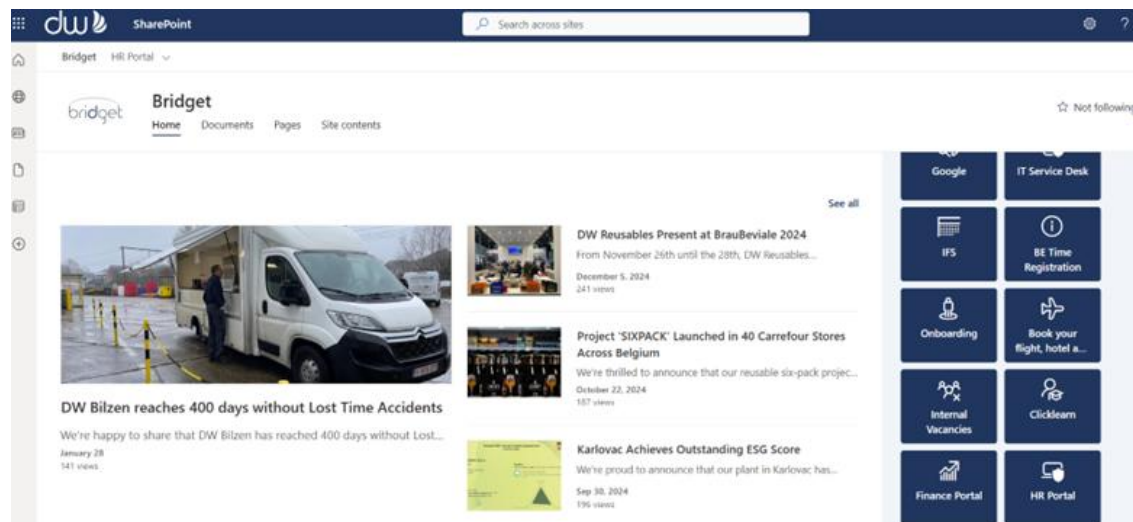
dw SharePoint

Search across sites

?

Bridget HR Portal

bridget

Bridget

Home Documents Pages Site contents

Not following

Google

IT Service Desk

See all

IFS

BE Time Registration

Onboarding

Book your flight, hotel a...

Internal Vacancies

Clicklearn

Finance Portal

HR Portal

DW Bilzen reaches 400 days without Lost Time Accidents

We're happy to share that DW Bilzen has reached 400 days without Lost...

January 28
141 views

DW Reusables Present at BrauBeviale 2024

From November 26th until the 28th, DW Reusables...

December 5, 2024
241 views

Project 'SIXPACK' Launched in 40 Carrefour Stores Across Belgium

We're thrilled to announce that our reusable six-pack projec...

October 22, 2024
187 views

Karlovac Achieves Outstanding ESG Score

We're proud to announce that our plant in Karlovac has...

Sep 30, 2024
196 views